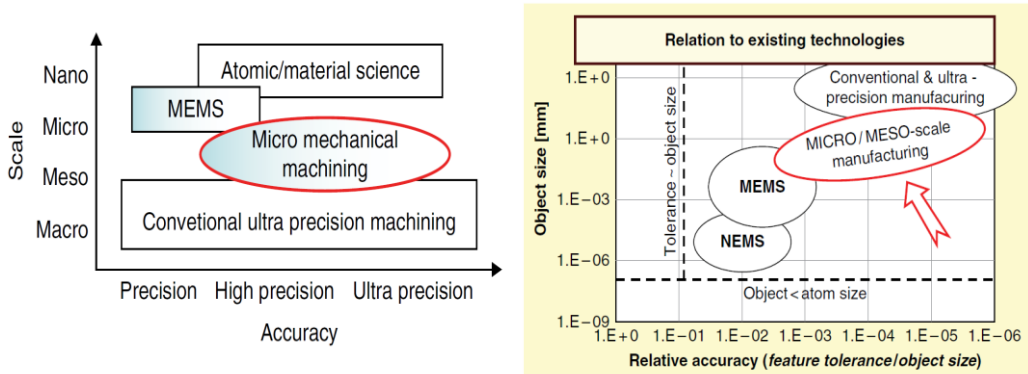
Scale

Nano
Micro
Meso
Macro

Atomic/material science
MEMS
Micro mechanical machining
Convetional ultra precision machining

Precision
High precision
Ultra precision

Accuracy

Relation to existing technologies

Object size [mm]

1.E+0
1.E+0
1.E−03
1.E−06
1.E−09

Tolerance ~ object size

Conventional & ultra - precision manufacuring

MICRO / MESO-scale manufacturing

MEMS

NEMS

Object < atom size

1.E+0
1.E−01
1.E−02
1.E−03
1.E−04
1.E−05
1.E−06

Relative accuracy (feature tolerance/object size)